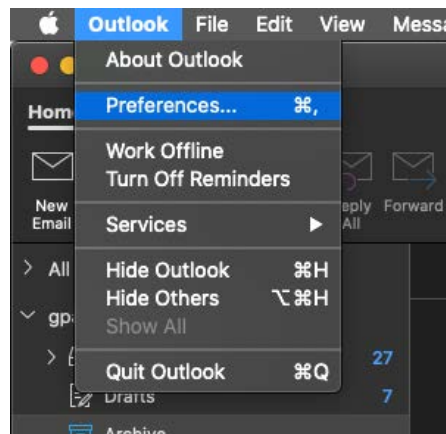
Outlook File Edit View Messa

About Outlook

Hom

Preferences... ⌘,

Work Offline
Turn Off Reminders

New Email

eply All

Forward

Services ▶

> All

Hide Outlook ⌘H
Hide Others ⌥⌘H
Show All

gp

27

Quit Outlook ⌘Q

Drafts

7

Archive